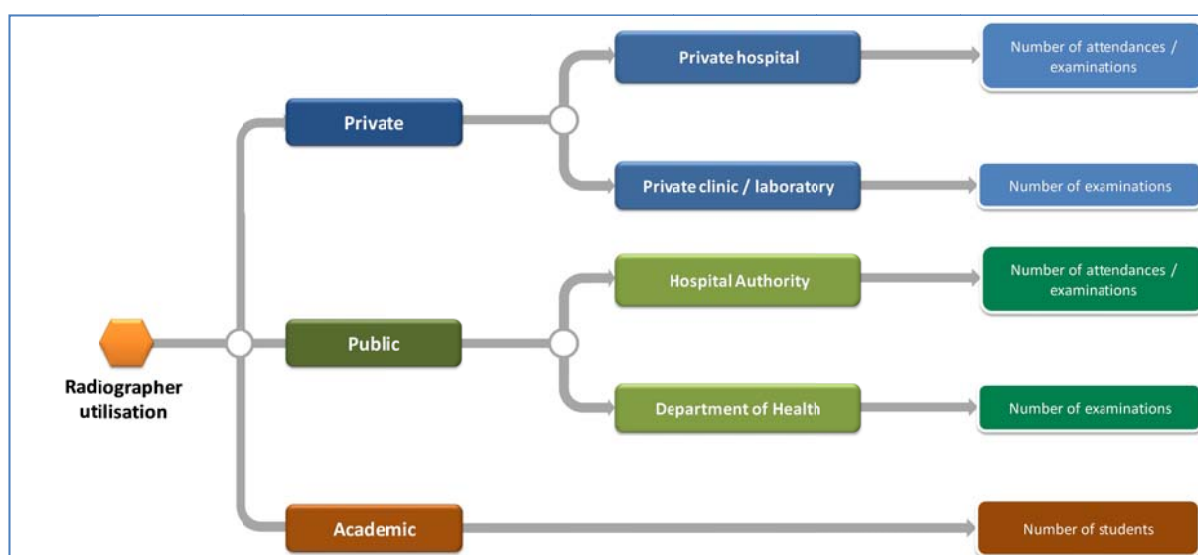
Radiographer utilisation

Private

Private hospital

Number of attendances / examinations

Private clinic / laboratory

Number of examinations

Public

Hospital Authority

Number of attendances / examinations

Department of Health

Number of examinations

Academic

Number of students